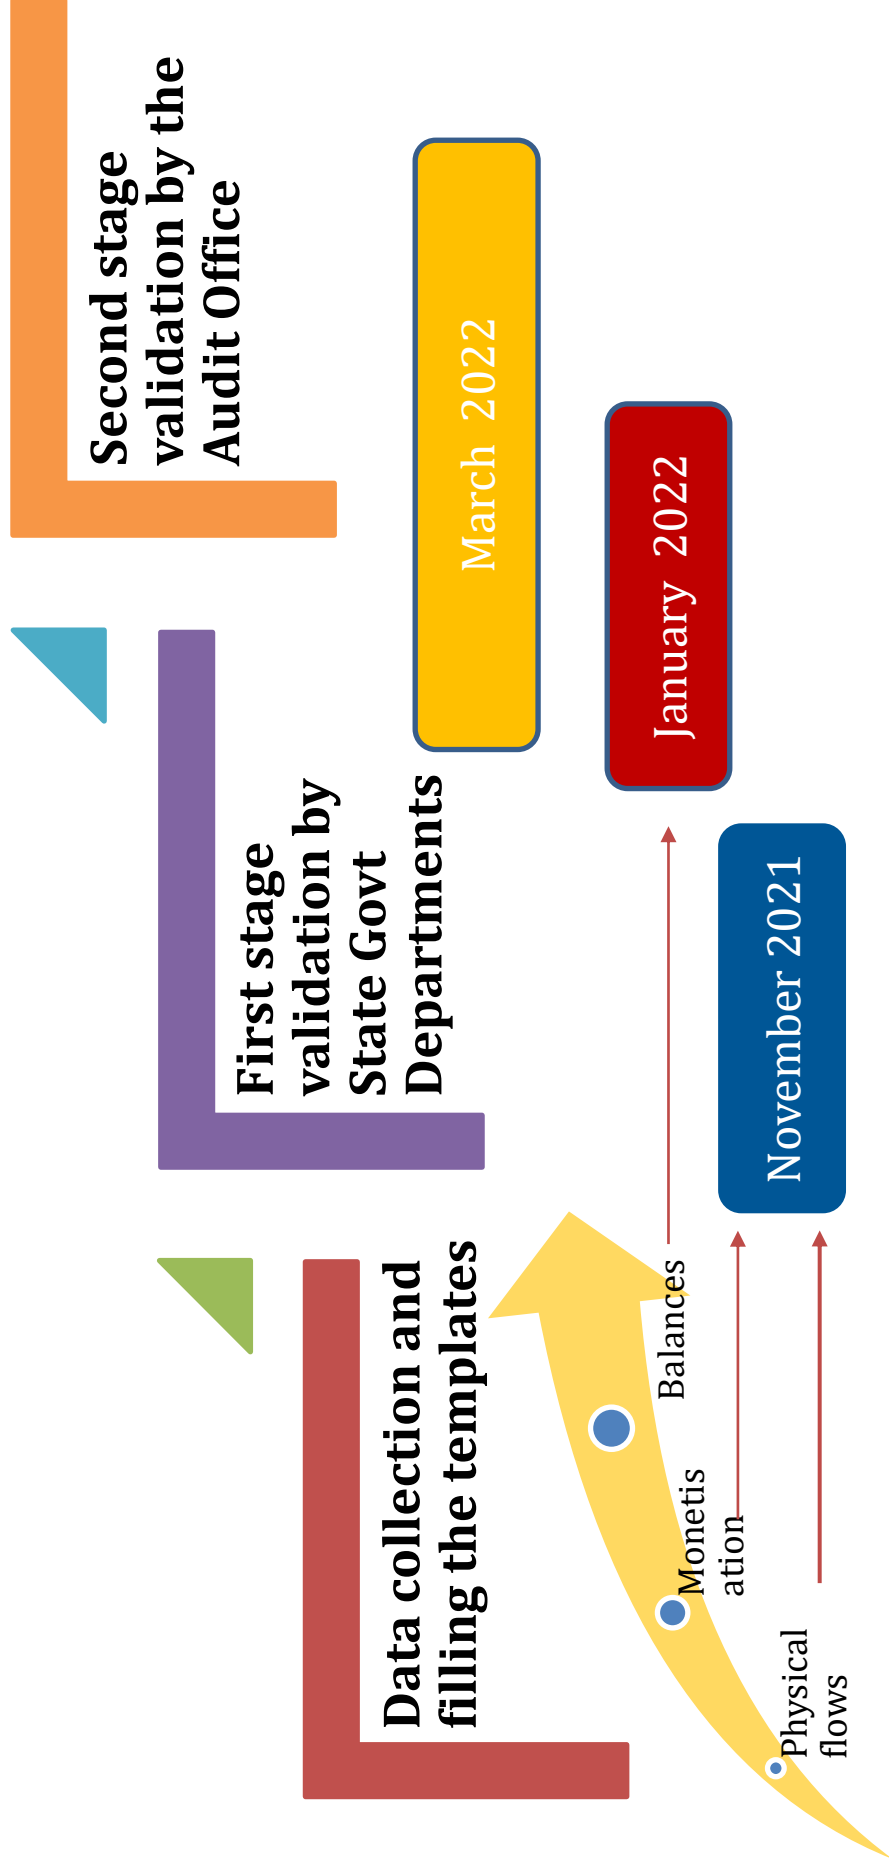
Second stage validation by the Audit Office

March 2022

January 2022

First stage validation by State Govt Departments

November 2021

Data collection and filling the templates

Balances

Monetis ation

Physical flows